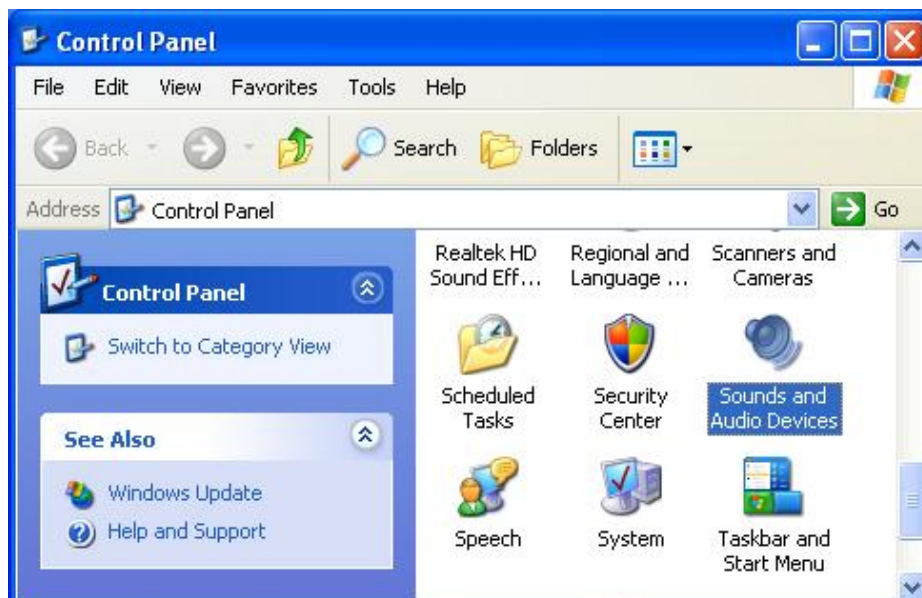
Control Panel

File Edit View Favorites Tools Help

Back Search Folders

Address Control Panel Go

Control Panel

Switch to Category View

See Also

Windows Update

Help and Support

Realtek HD Sound Eff...

Regional and Language ...

Scanners and Cameras

Scheduled Tasks

Security Center

Sounds and Audio Devices

Speech

System

Taskbar and Start Menu